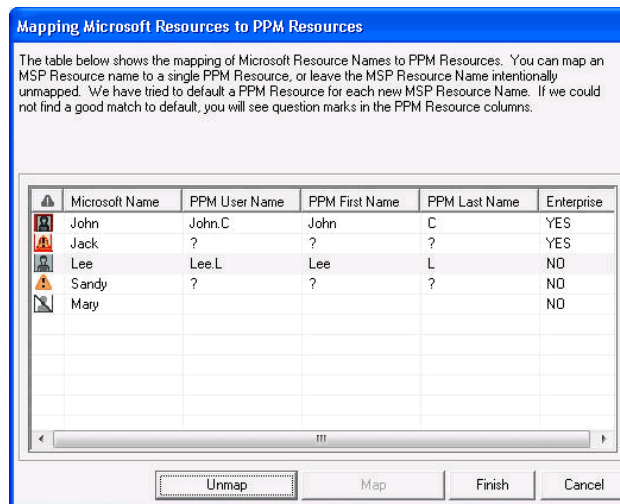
Mapping Microsoft Resources to PPM Resources

The table below shows the mapping of Microsoft Resource Names to PPM Resources. You can map an MSP Resource name to a single PPM Resource, or leave the MSP Resource Name intentionally unmapped. We have tried to default a PPM Resource for each new MSP Resource Name. If we could not find a good match to default, you will see question marks in the PPM Resource columns.

| | Microsoft Name | PPM User Name | PPM First Name | PPM Last Name | Enterprise |
|---|---|---|---|---|---|
| | John | John.C | John | C | YES |
| | Jack | ? | ? | ? | YES |
| | Lee | Lee.L | Lee | L | NO |
| | Sandy | ? | ? | ? | NO |
| | Mary | | | | NO |

Unmap Map Finish Cancel